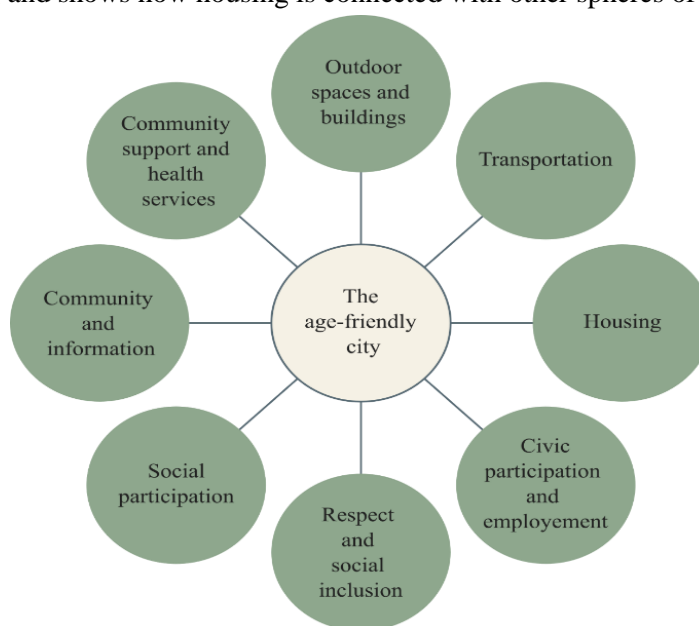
and shows how housing is connected with other spheres of

Outdoor spaces and buildings

Transportation

Housing

Civic participation and employement

Respect and social inclusion

Social participation

Community and information

Community support and health services

The age-friendly city